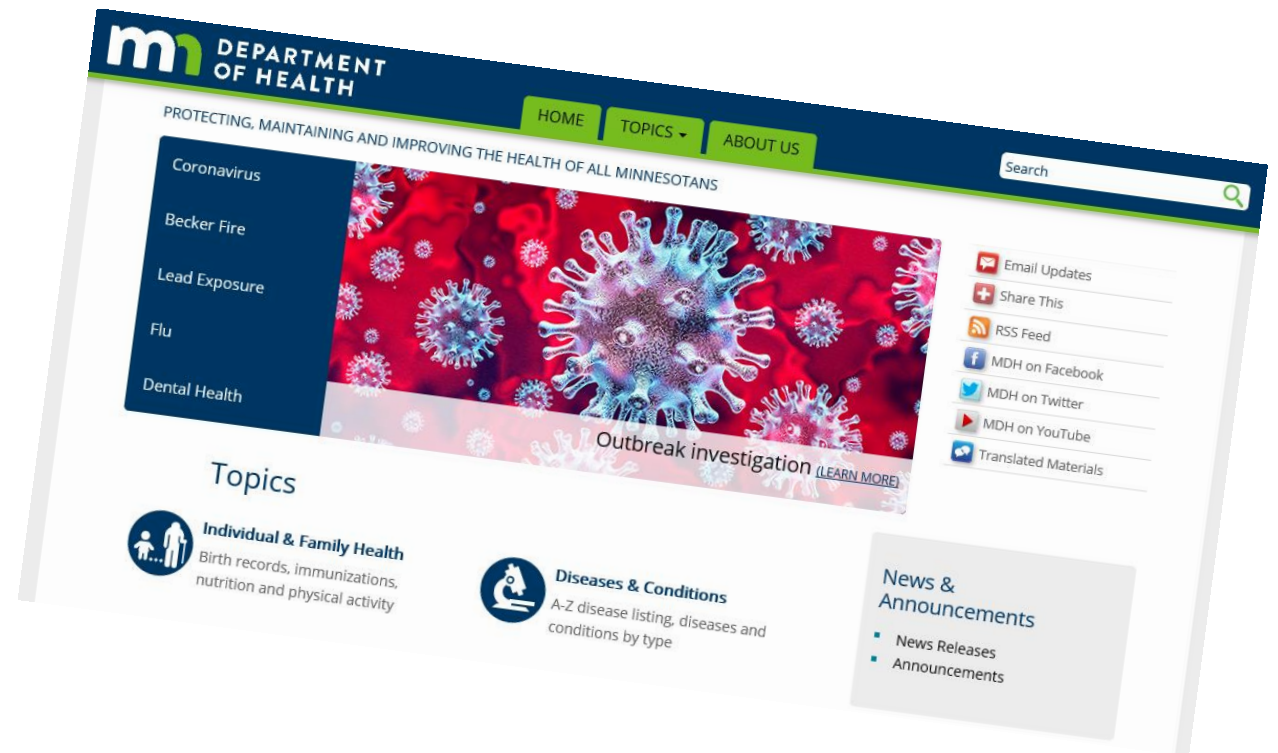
mn DEPARTMENT OF HEALTH

HOME
TOPICS
ABOUT US

PROTECTING, MAINTAINING AND IMPROVING THE HEALTH OF ALL MINNESOTANS

Search

Coronavirus
Becker Fire
Lead Exposure
Flu
Dental Health

Outbreak investigation (LEARN MORE)

Email Updates
Share This
RSS Feed
MDH on Facebook
MDH on Twitter
MDH on YouTube
Translated Materials

Topics

Individual & Family Health
Birth records, immunizations, nutrition and physical activity

Diseases & Conditions
A-Z disease listing, diseases and conditions by type

News & Announcements
News Releases
Announcements